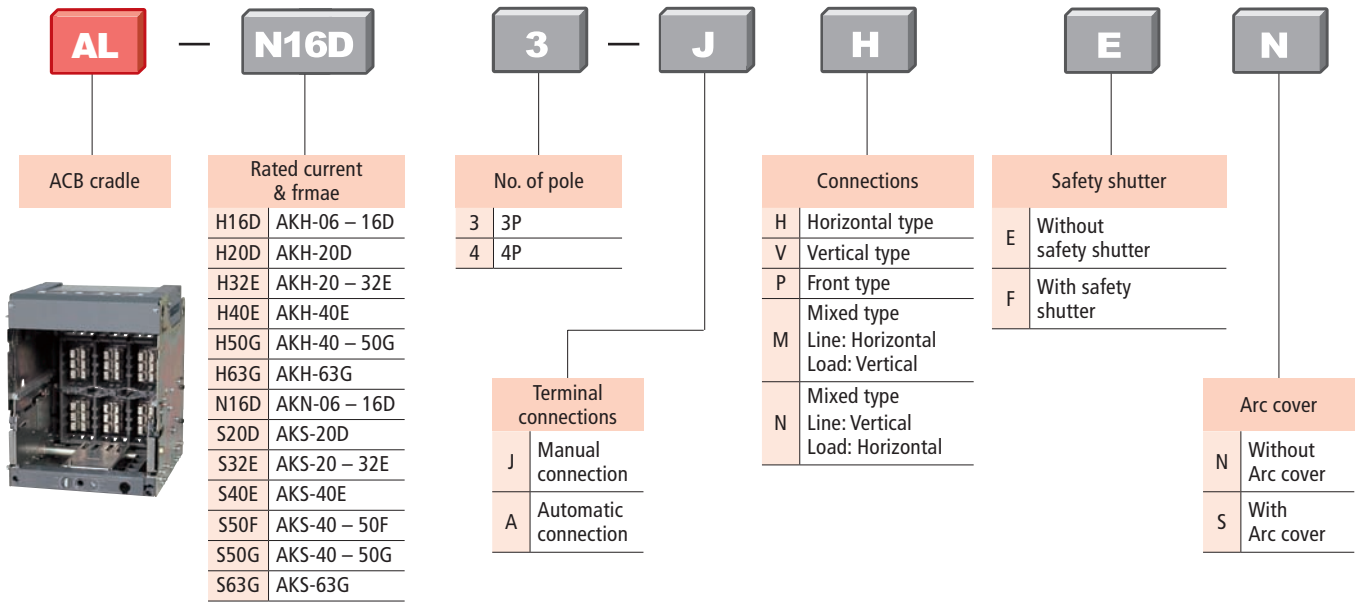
AL — N16D 3 — J H E N

ACB cradle

| Rated current & frmae | |
|---|---|
| H16D | AKH-06 – 16D |
| H20D | AKH-20D |
| H32E | AKH-20 – 32E |
| H40E | AKH-40E |
| H50G | AKH-40 – 50G |
| H63G | AKH-63G |
| N16D | AKN-06 – 16D |
| S20D | AKS-20D |
| S32E | AKS-20 – 32E |
| S40E | AKS-40E |
| S50F | AKS-40 – 50F |
| S50G | AKS-40 – 50G |
| S63G | AKS-63G |

| No. of pole | |
|---|---|
| 3 | 3P |
| 4 | 4P |

| Terminal connections | |
|---|---|
| J | Manual connection |
| A | Automatic connection |

| Connections | |
|---|---|
| H | Horizontal type |
| V | Vertical type |
| P | Front type |
| M | Mixed type Line: Horizontal Load: Vertical |
| N | Mixed type Line: Vertical Load: Horizontal |

| Safety shutter | |
|---|---|
| E | Without safety shutter |
| F | With safety shutter |

| Arc cover | |
|---|---|
| N | Without Arc cover |
| S | With Arc cover |